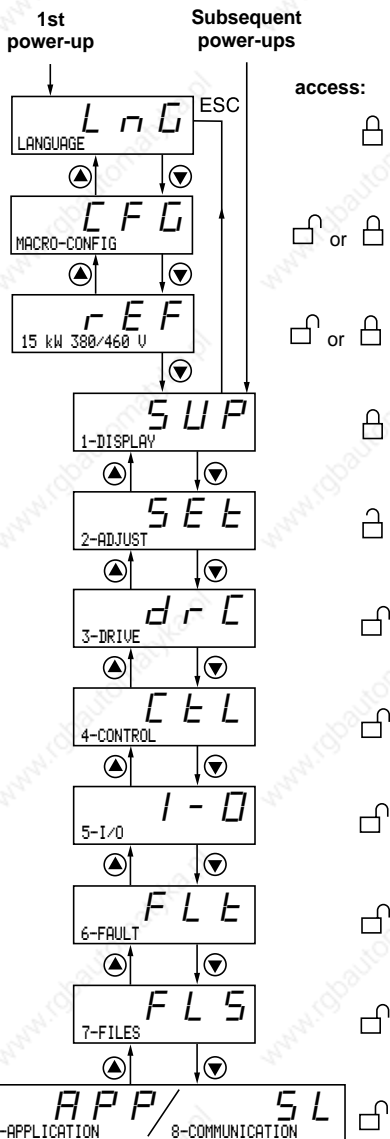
1st power-up

Subsequent power-ups

access:

LnG
LANGUAGE
ESC

CFG
MACRO-CONFIG
or

rEF
15 kW 380/460 V
or

SUP
1-DISPLAY

SEt
2-ADJUST

drC
3-DRIVE

CtL
4-CONTROL

I-O
5-I/O

FLt
6-FAULT

FLS
7-FILES

APP/ SL
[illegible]-APPLICATION 8-COMMUNICATION